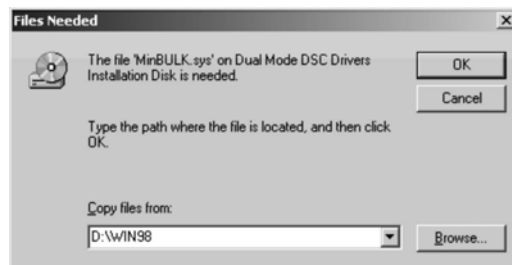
Files Needed

×

The file 'MinBULK.sys' on Dual Mode DSC Drivers Installation Disk is needed.

OK

Cancel

Type the path where the file is located, and then click OK.

Copy files from:

D:\WIN98

Browse...